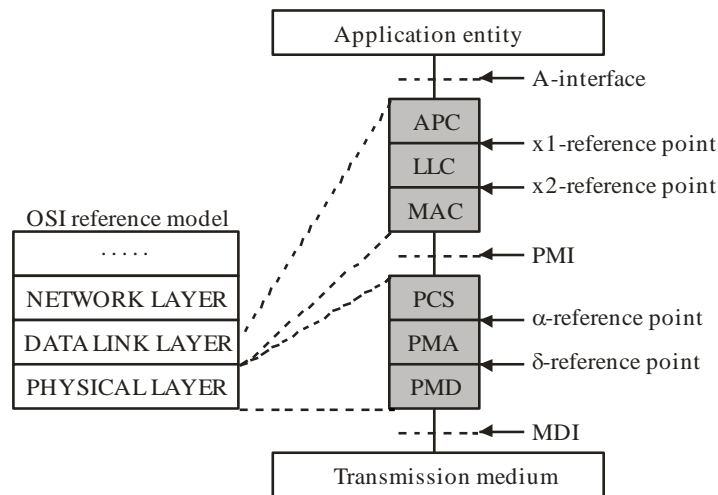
Application entity

A-interface

APC

x1-reference point

LLC

x2-reference point

MAC

OSI reference model

.....

NETWORK LAYER

DATA LINK LAYER

PHYSICAL LAYER

PMI

PCS

$\alpha$-reference point

PMA

$\delta$-reference point

PMD

MDI

Transmission medium